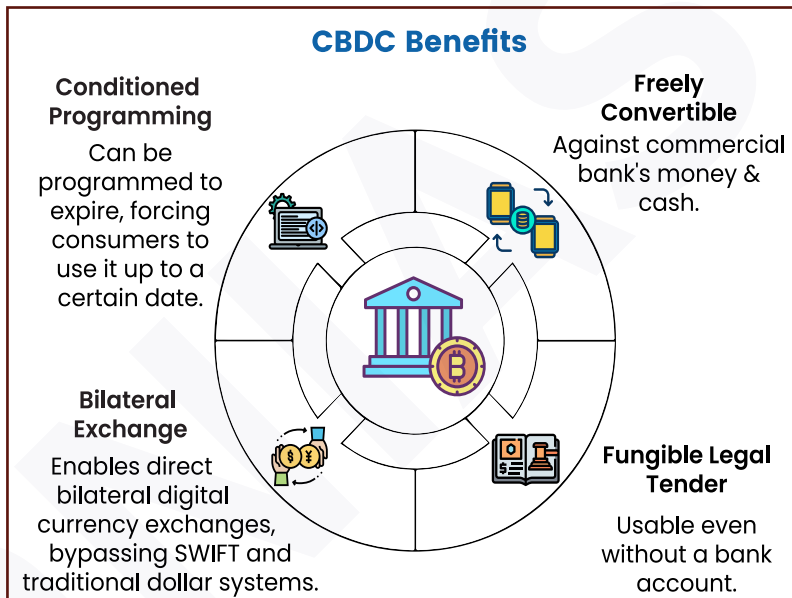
CBDC Benefits

Conditioned Programming

Can be programmed to expire, forcing consumers to use it up to a certain date.

Freely Convertible

Against commercial bank's money & cash.

Bilateral Exchange

Enables direct bilateral digital currency exchanges, bypassing SWIFT and traditional dollar systems.

Fungible Legal Tender

Usable even without a bank account.